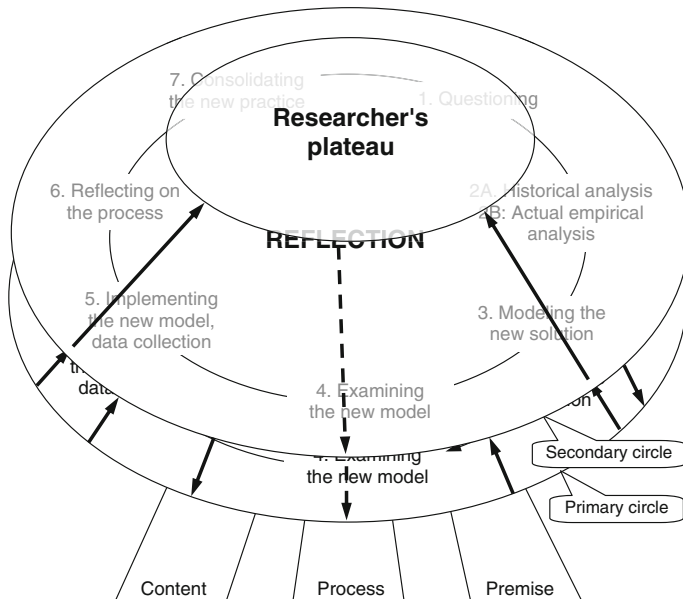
7. Consolidating the new practice

1. Questioning

Researcher's plateau

6. Reflecting on the process

2A. Historical analysis
2B: Actual empirical analysis

REFLECTION

5. Implementing the new model, data collection

3. Modeling the new solution

th
data

4. Examining the new model

on

4. Examining the new model

Secondary circle

Primary circle

Content

Process

Premise